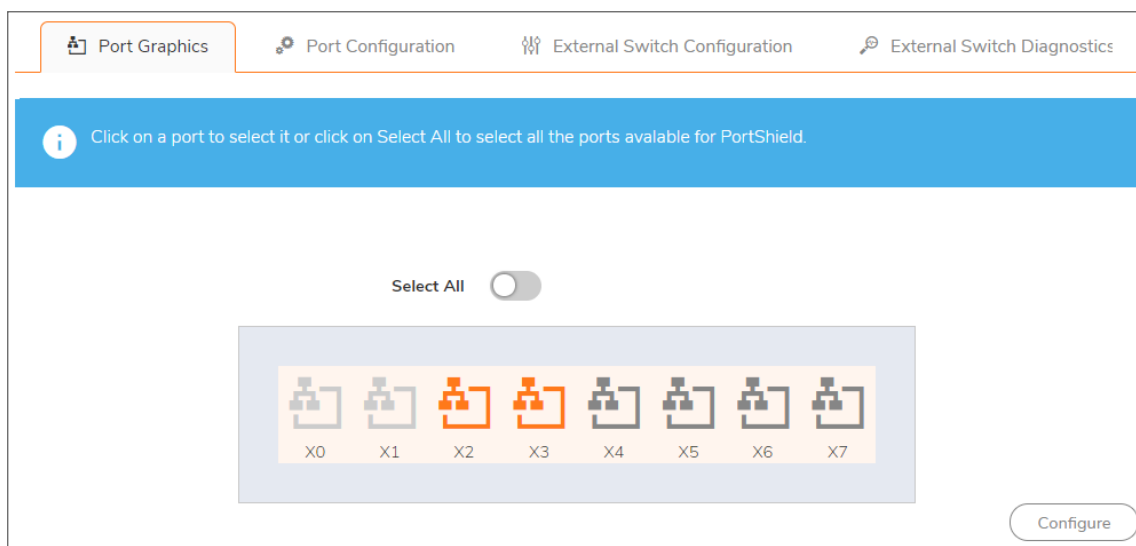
Port Graphics Port Configuration External Switch Configuration External Switch Diagnostics

Click on a port to select it or click on Select All to select all the ports avalable for PortShield.

Select All

X0 X1 X2 X3 X4 X5 X6 X7

Configure